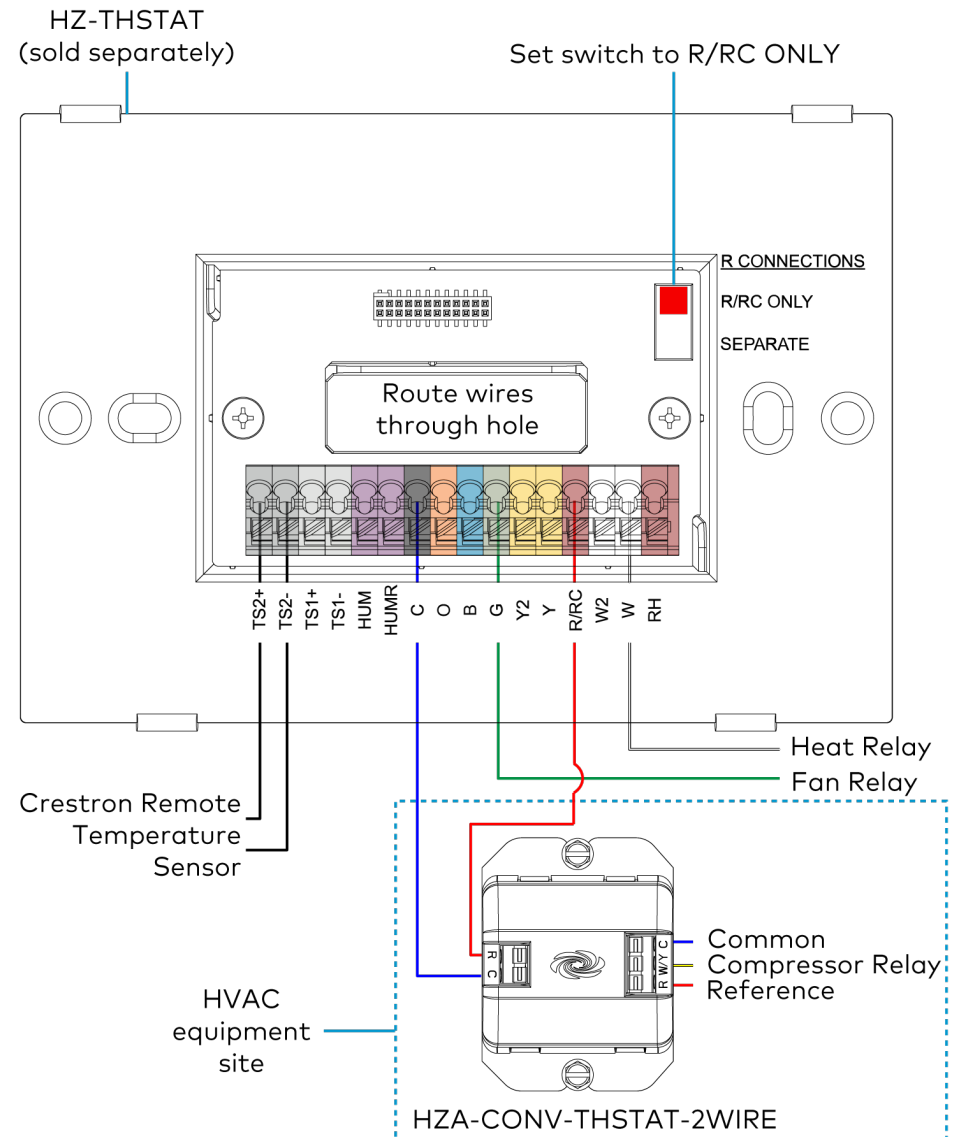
HZ-THSTAT
(sold separately)

Set switch to R/RC ONLY

R CONNECTIONS
R/RC ONLY
SEPARATE

Route wires through hole

TS2+
TS2-
TS1+
TS1-
HUM
HUMR
C
O
B
G
Y2
Y
R/RC
W2
W
RH

Heat Relay
Fan Relay

Crestron Remote
Temperature
Sensor

R
C

C
W/Y
R

Common
Compressor Relay
Reference

HVAC
equipment
site

HZA-CONV-THSTAT-2WIRE